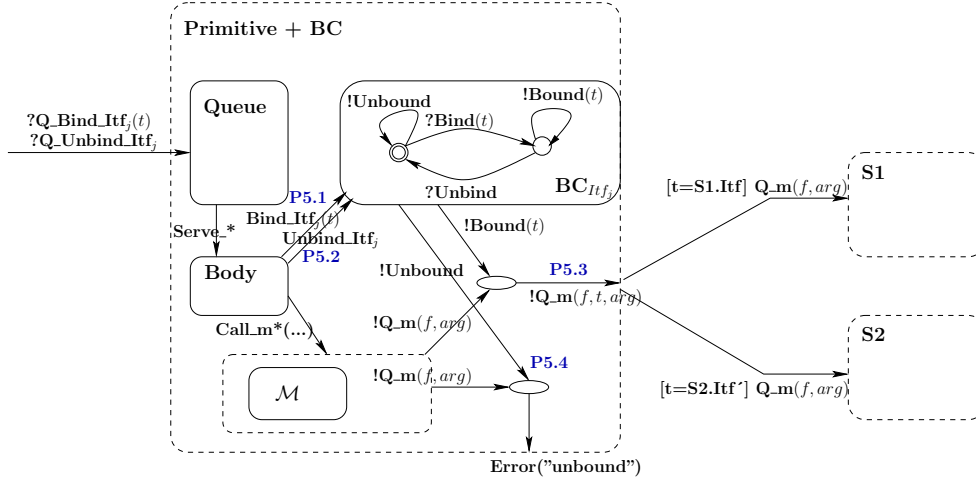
Primitive + BC

?Q_Bind_Itf$_j(t)$
?Q_Unbind_Itf$_j$

Queue

!Unbound
?Bind$(t)$
!Bound$(t)$
?Unbind
BC$_{Itf_j}$

P5.1
Bind_Itf$_j(t)$
Unbind_Itf$_j$
P5.2

Serve_*

Body

!Bound$(t)$
!Unbound

P5.3
!Q_m$(f,t,arg)$

Call_m*(...)

!Q_m$(f,arg)$
!Q_m$(f,arg)$

$\mathcal{M}$

P5.4

Error("unbound")

[t=S1.Itf] Q_m$(f,arg)$

S1

[t=S2.Itf´] Q_m$(f,arg)$

S2